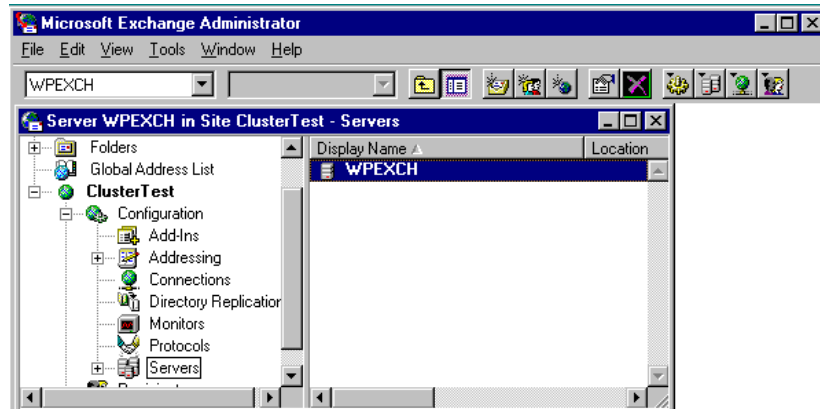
Microsoft Exchange Administrator

File Edit View Tools Window Help

WPEXCH

Server WPEXCH in Site ClusterTest - Servers

Folders
Global Address List
ClusterTest
Configuration
Add-Ins
Addressing
Connections
Directory Replication
Monitors
Protocols
Servers
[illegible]

| Display Name | Location |
|---|---|
| WPEXCH | |